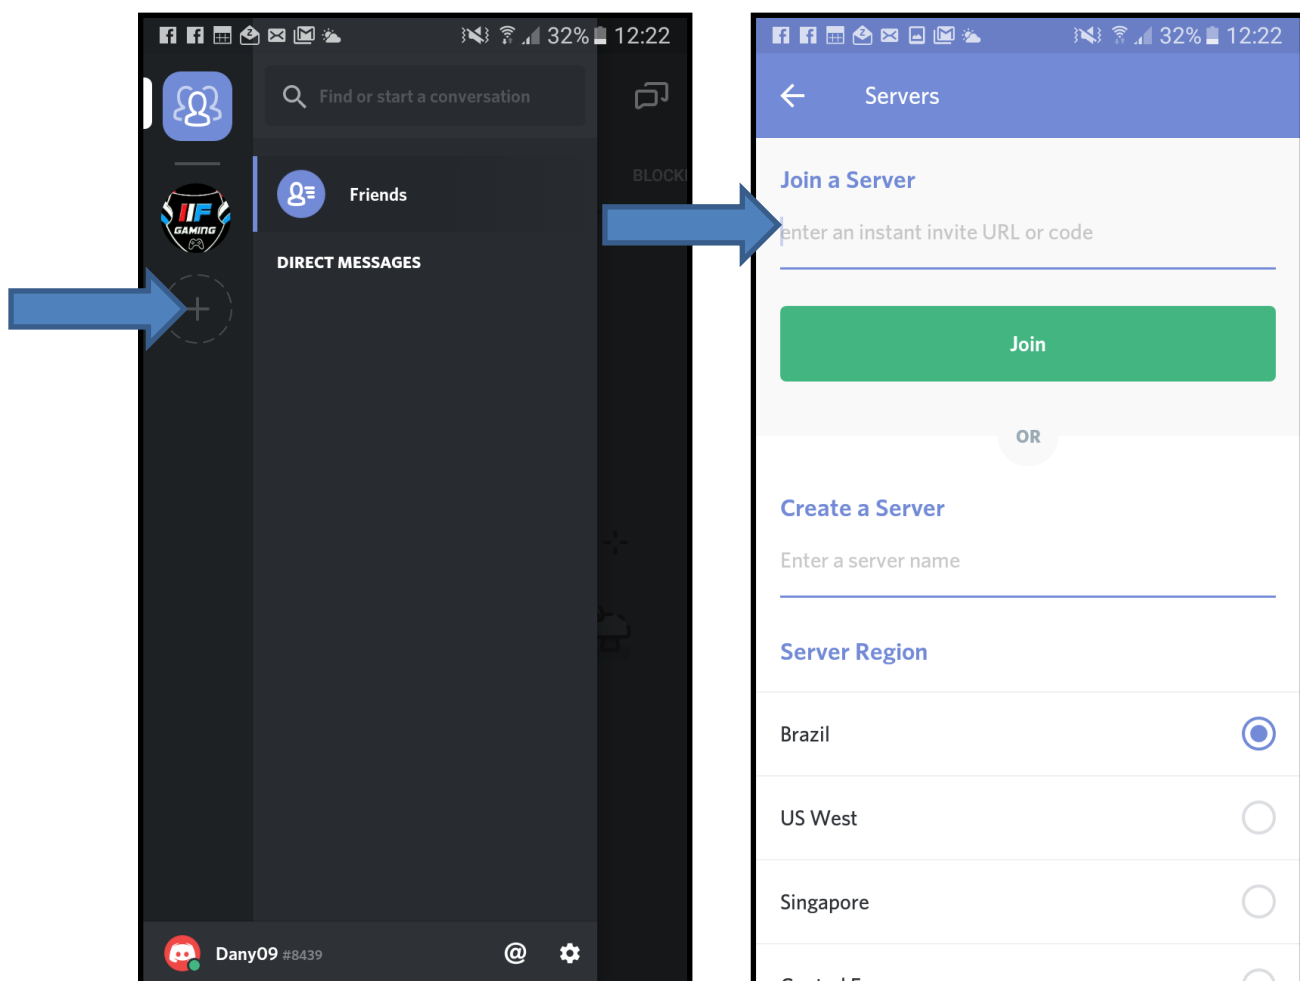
32% 12:22

Find or start a conversation

BLOCK

IIF GAMING

Friends

DIRECT MESSAGES

Dany09 #8439

32% 12:22

Servers

Join a Server

enter an instant invite URL or code

Join

OR

Create a Server

Enter a server name

Server Region

Brazil

US West

Singapore

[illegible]